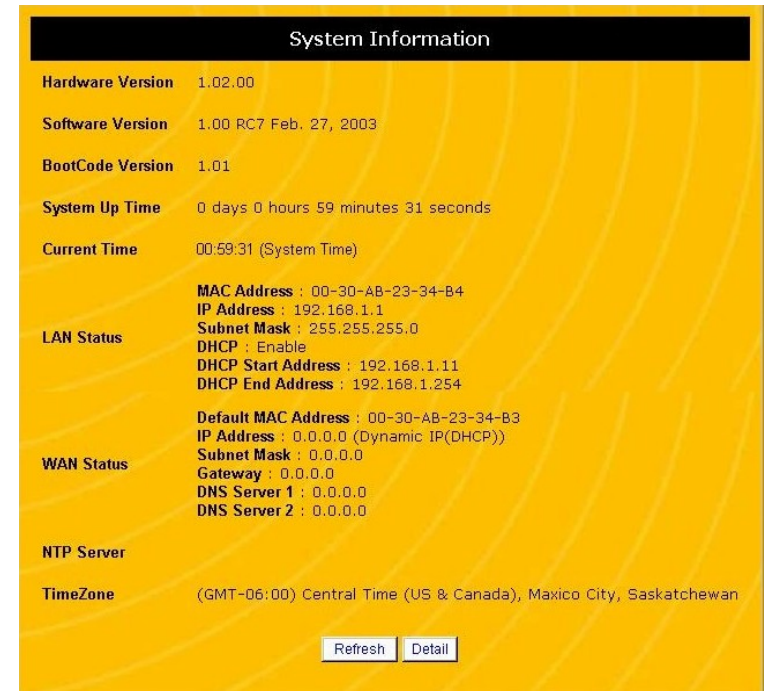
System Information

| | |
|---|---|
| Hardware Version | 1.02.00 |
| Software Version | 1.00 RC7 Feb. 27, 2003 |
| BootCode Version | 1.01 |
| System Up Time | 0 days 0 hours 59 minutes 31 seconds |
| Current Time | 00:59:31 (System Time) |
| LAN Status | MAC Address : 00-30-AB-23-34-B4<br>IP Address : 192.168.1.1<br>Subnet Mask : 255.255.255.0<br>DHCP : Enable<br>DHCP Start Address : 192.168.1.11<br>DHCP End Address : 192.168.1.254 |
| WAN Status | Default MAC Address : 00-30-AB-23-34-B3<br>IP Address : 0.0.0.0 (Dynamic IP(DHCP))<br>Subnet Mask : 0.0.0.0<br>Gateway : 0.0.0.0<br>DNS Server 1 : 0.0.0.0<br>DNS Server 2 : 0.0.0.0 |
| NTP Server | |
| TimeZone | (GMT-06:00) Central Time (US & Canada), Maxico City, Saskatchewan |

Refresh Detail